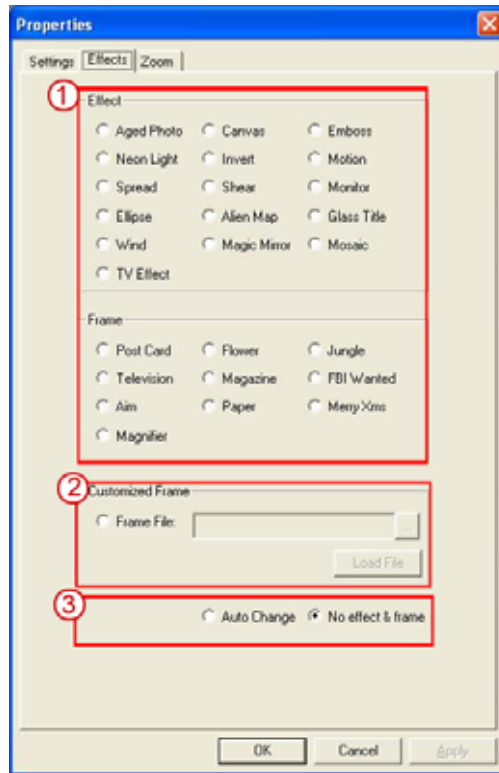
Properties

Settings Effects Zoom

1
Effect
Aged Photo Canvas Emboss
Neon Light Invert Motion
Spread Shear Monitor
Ellipse Alien Map Glass Title
Wind Magic Mirror Mosaic
TV Effect

Frame
Post Card Flower Jungle
Television Magazine FBI Wanted
Aim Paper Merry Xms
Magnifier

2
Customized Frame
Frame File:
Load File

3
Auto Change No effect & frame

OK Cancel Apply